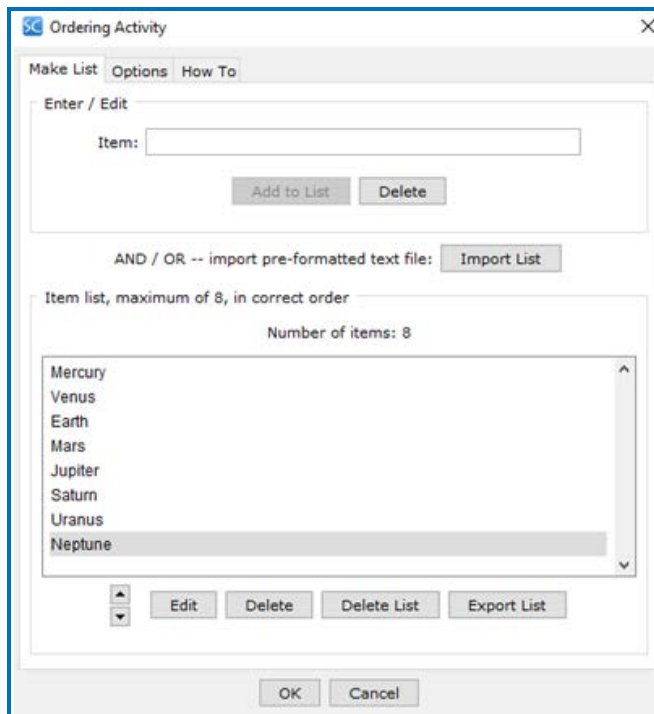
SC Ordering Activity

Make List Options How To

Enter / Edit

Item:

Add to List Delete

AND / OR -- import pre-formatted text file: Import List

Item list, maximum of 8, in correct order

Number of items: 8

Mercury
Venus
Earth
Mars
Jupiter
Saturn
Uranus
Neptune

Edit Delete Delete List Export List

OK Cancel